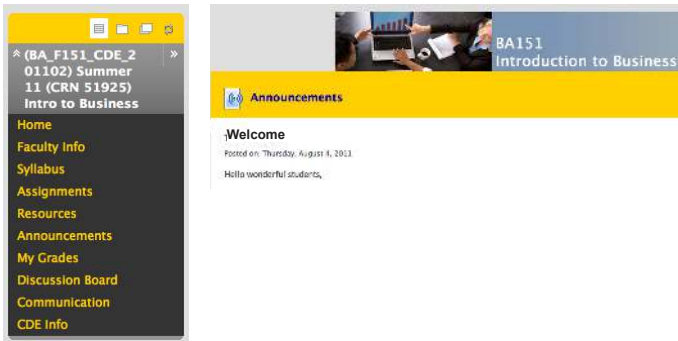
(BA_F151_CDE_201102) Summer 11 (CRN 51925) Intro to Business

Home
Faculty Info
Syllabus
Assignments
Resources
Announcements
My Grades
Discussion Board
Communication
CDE Info

BA151
Introduction to Business

Announcements

Welcome

Posted on: Thursday, August 4, 2011

Hello wonderful students,